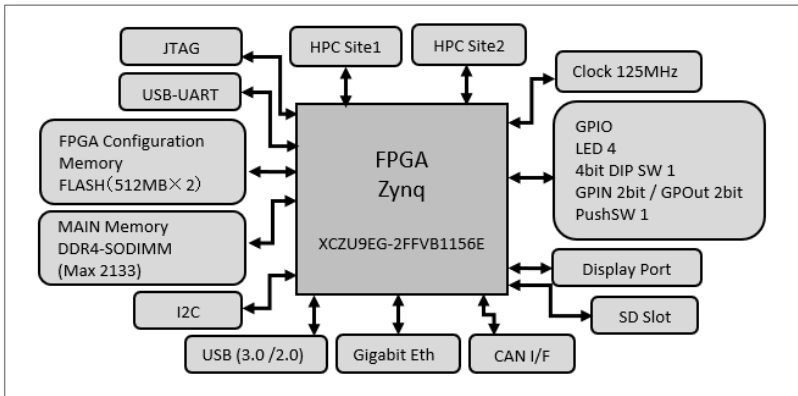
JTAG

HPC Site1

HPC Site2

Clock 125MHz

USB-UART

FPGA Configuration Memory
FLASH（512MB×２）

FPGA
Zynq

XCZU9EG-2FFVB1156E

GPIO
LED 4
4bit DIP SW 1
GPIN 2bit / GPOut 2bit
PushSW 1

MAIN Memory
DDR4-SODIMM
(Max 2133)

Display Port

I2C

SD Slot

USB (3.0 /2.0)

Gigabit Eth

CAN I/F